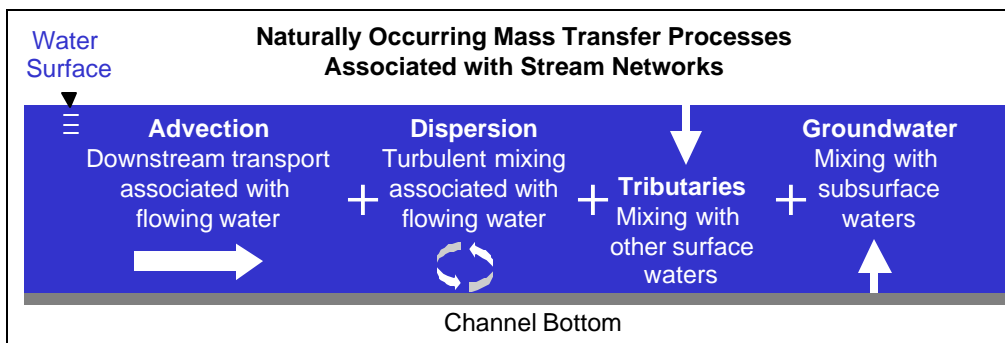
Water Surface

Naturally Occurring Mass Transfer Processes
Associated with Stream Networks

Advection
Downstream transport associated with flowing water

+

Dispersion
Turbulent mixing associated with flowing water

+

Tributaries
Mixing with other surface waters

+

Groundwater
Mixing with subsurface waters

Channel Bottom